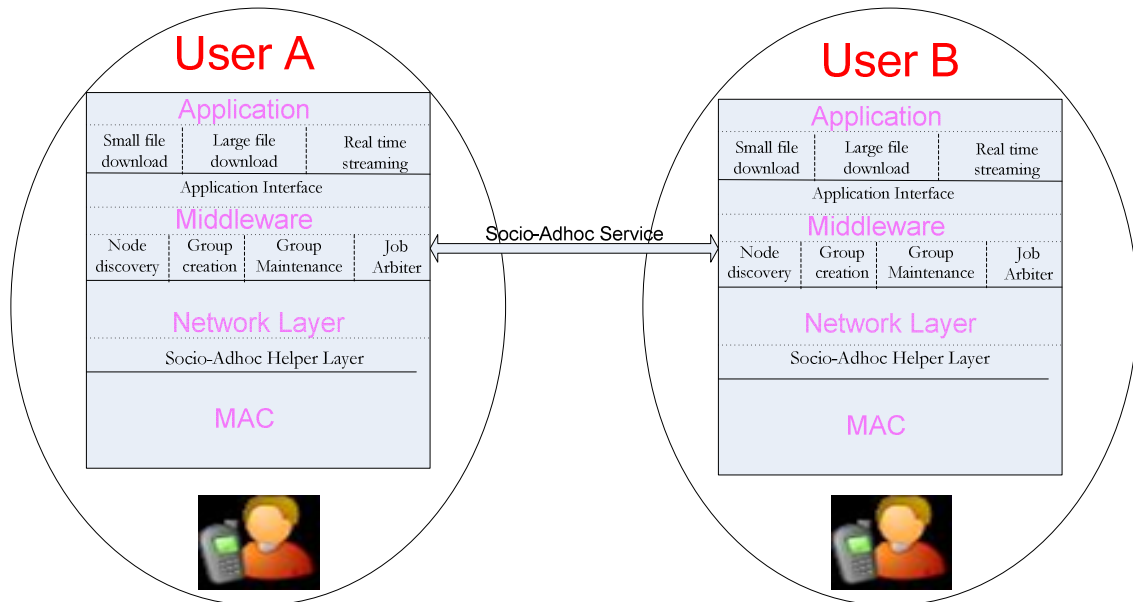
User A

Application

Small file download

Large file download

Real time streaming

Application Interface

Middleware

Node discovery

Group creation

Group Maintenance

Job Arbiter

Network Layer

Socio-Adhoc Helper Layer

MAC

Socio-Adhoc Service

User B

Application

Small file download

Large file download

Real time streaming

Application Interface

Middleware

Node discovery

Group creation

Group Maintenance

Job Arbiter

Network Layer

Socio-Adhoc Helper Layer

MAC